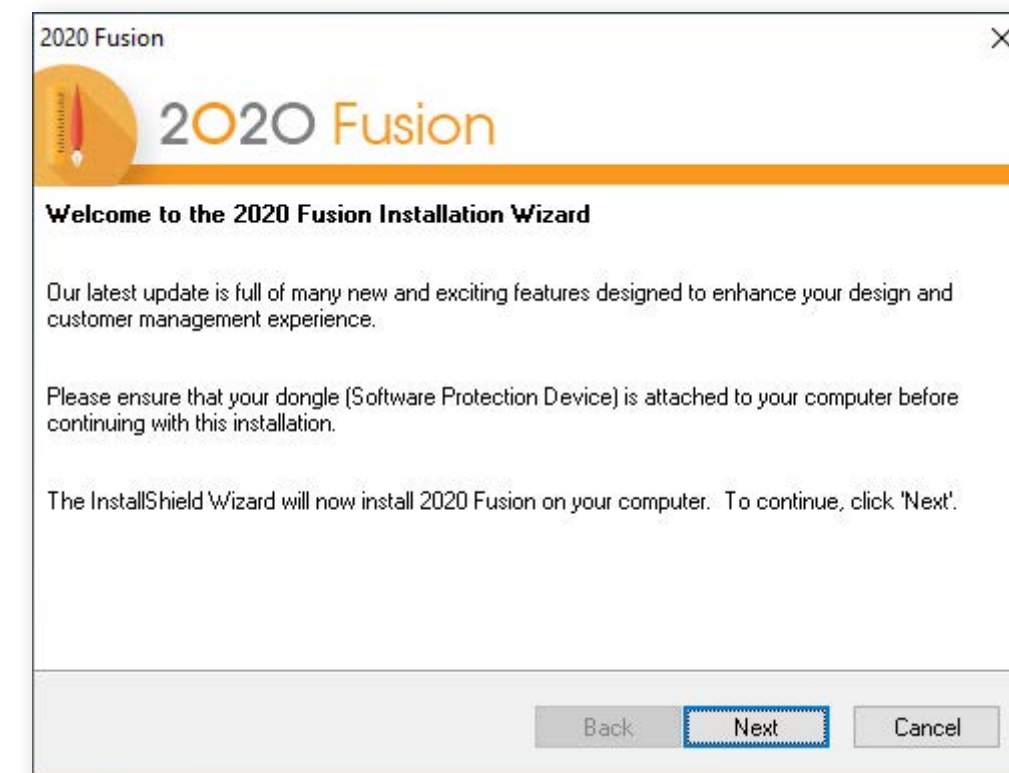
2020 Fusion

×

2020 Fusion

Welcome to the 2020 Fusion Installation Wizard

Our latest update is full of many new and exciting features designed to enhance your design and customer management experience.

Please ensure that your dongle (Software Protection Device) is attached to your computer before continuing with this installation.

The InstallShield Wizard will now install 2020 Fusion on your computer. To continue, click 'Next'.

Back Next Cancel